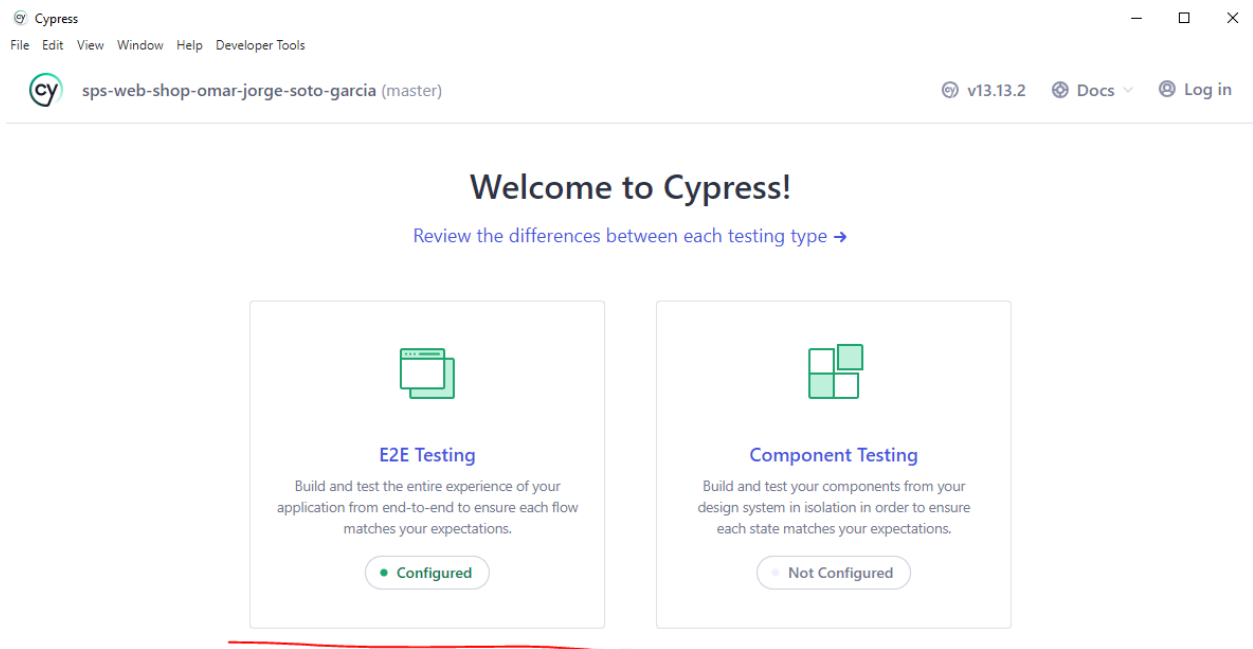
Cypress
File Edit View Window Help Developer Tools

sps-web-shop-omar-jorge-soto-garcia (master)

v13.13.2 Docs Log in

Welcome to Cypress!

Review the differences between each testing type →

E2E Testing

Build and test the entire experience of your application from end-to-end to ensure each flow matches your expectations.

Configured

Component Testing

Build and test your components from your design system in isolation in order to ensure each state matches your expectations.

Not Configured